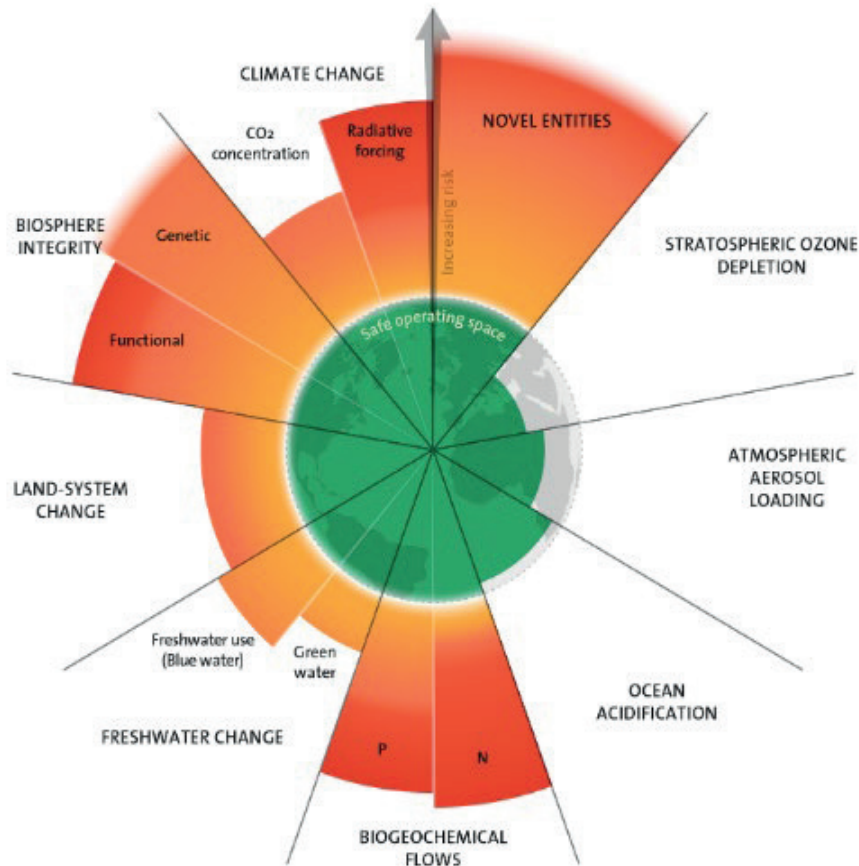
CLIMATE CHANGE

$CO_2$ concentration

Radiative forcing

NOVEL ENTITIES

Increasing risk

BIOSPHERE INTEGRITY

Genetic

STRATOSPHERIC OZONE DEPLETION

Functional

Safe operating space

ATMOSPHERIC AEROSOL LOADING

LAND-SYSTEM CHANGE

Freshwater use (Blue water)

Green water

OCEAN ACIDIFICATION

FRESHWATER CHANGE

P

N

BIOGEOCHEMICAL FLOWS